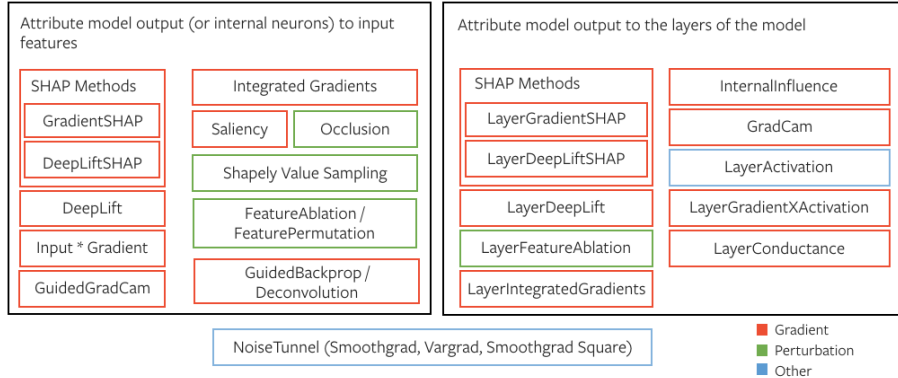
Attribute model output (or internal neurons) to input features

SHAP Methods

GradientSHAP

DeepLiftSHAP

DeepLift

Input * Gradient

GuidedGradCam

Integrated Gradients

Saliency

Occlusion

Shapely Value Sampling

FeatureAblation / FeaturePermutation

GuidedBackprop / Deconvolution

Attribute model output to the layers of the model

SHAP Methods

LayerGradientSHAP

LayerDeepLiftSHAP

LayerDeepLift

LayerFeatureAblation

LayerIntegratedGradients

InternalInfluence

GradCam

LayerActivation

LayerGradientXActivation

LayerConductance

NoiseTunnel (Smoothgrad, Vargrad, Smoothgrad Square)

Gradient

Perturbation

Other